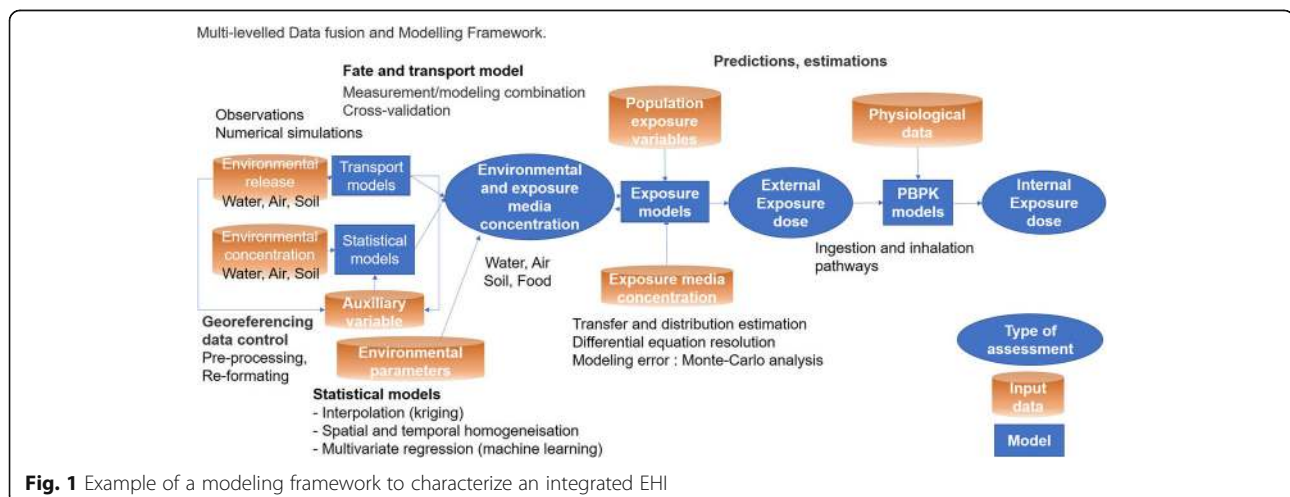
Multi-levelled Data fusion and Modelling Framework.

Fate and transport model
Measurement/modeling combination
Cross-validation

Predictions, estimations

Observations
Numerical simulations

Environmental release
Water, Air, Soil

Transport models

Environmental concentration
Water, Air, Soil

Statistical models

Auxiliary variable

Environmental and exposure media concentration

Water, Air
Soil, Food

Environmental parameters

Population exposure variables

Exposure models

Exposure media concentration

External Exposure dose

Physiological data

PBPK models

Internal Exposure dose

Ingestion and inhalation pathways

Georeferencing data control
Pre-processing,
Re-formating

Transfer and distribution estimation
Differential equation resolution
Modeling error : Monte-Carlo analysis

Statistical models
- Interpolation (kriging)
- Spatial and temporal homogeneisation
- Multivariate regression (machine learning)

Type of assessment

Input data

Model

Fig. 1 Example of a modeling framework to characterize an integrated EHI